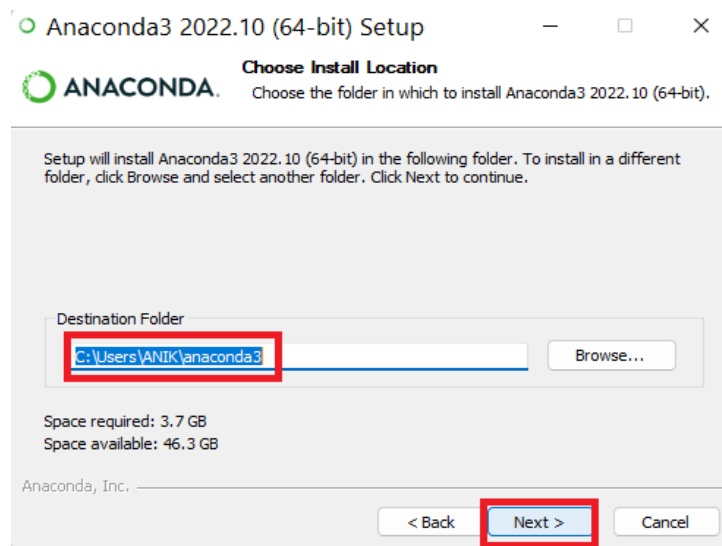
Anaconda3 2022.10 (64-bit) Setup

ANACONDA.

Choose Install Location

Choose the folder in which to install Anaconda3 2022.10 (64-bit).

Setup will install Anaconda3 2022.10 (64-bit) in the following folder. To install in a different folder, click Browse and select another folder. Click Next to continue.

Destination Folder

C:\Users\ANIK\anaconda3

Browse...

Space required: 3.7 GB
Space available: 46.3 GB

Anaconda, Inc.

< Back

Next >

Cancel